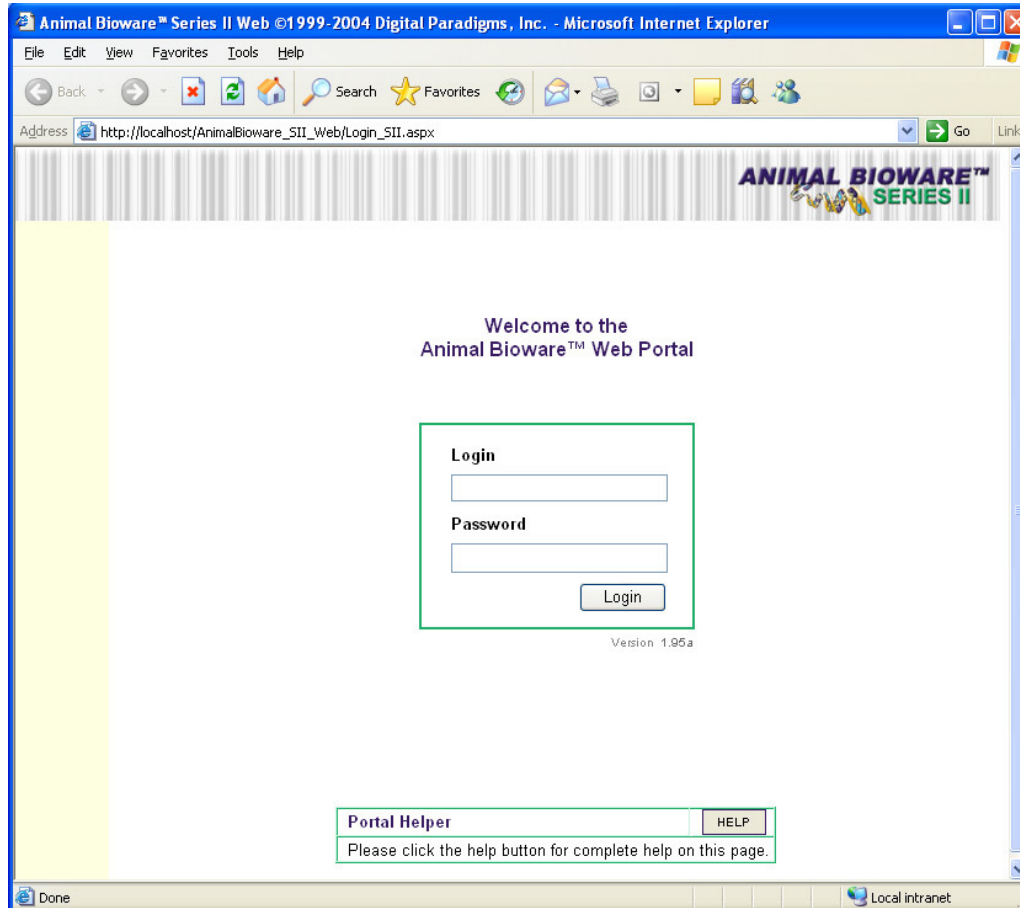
Animal Bioware™ Series II Web ©1999-2004 Digital Paradigms, Inc. - Microsoft Internet Explorer

File Edit View Favorites Tools Help

Back Search Favorites

Address http://localhost/AnimalBioware_SII_Web/Login_SII.aspx Go Link

ANIMAL BIOWARE™ SERIES II

Welcome to the
Animal Bioware™ Web Portal

Login

Password

Login

Version 1.95a

Portal Helper HELP

Please click the help button for complete help on this page.

Done Local intranet